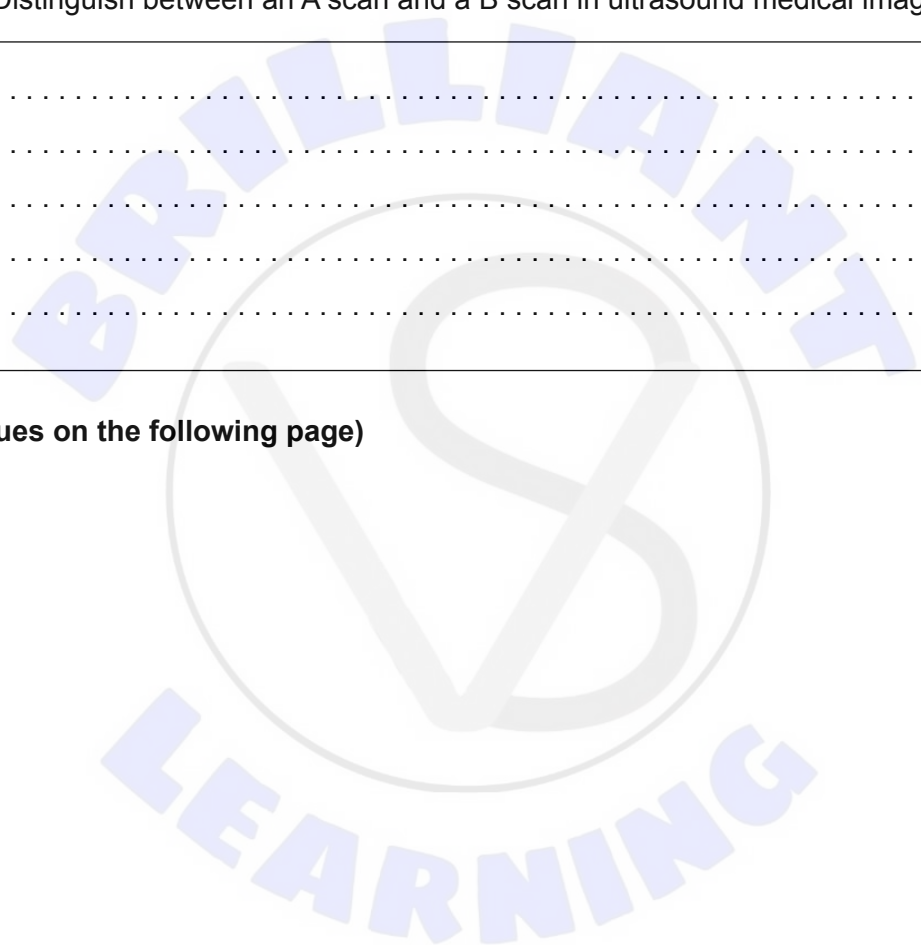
Distinguish between an A scan and a B scan in ultrasound medical imag

. . . . . . . . . . . . . . . . . . . . . . . . . . . . . . . . . . . . . . . . . . . . . . . . . . . . . . . . . . .

. . . . . . . . . . . . . . . . . . . . . . . . . . . . . . . . . . . . . . . . . . . . . . . . . . . . . . . . . . .

. . . . . . . . . . . . . . . . . . . . . . . . . . . . . . . . . . . . . . . . . . . . . . . . . . . . . . . . . . .

. . . . . . . . . . . . . . . . . . . . . . . . . . . . . . . . . . . . . . . . . . . . . . . . . . . . . . . . . . .

. . . . . . . . . . . . . . . . . . . . . . . . . . . . . . . . . . . . . . . . . . . . . . . . . . . . . . . . . . .

ues on the following page)

BRILLIANT

LEARNING